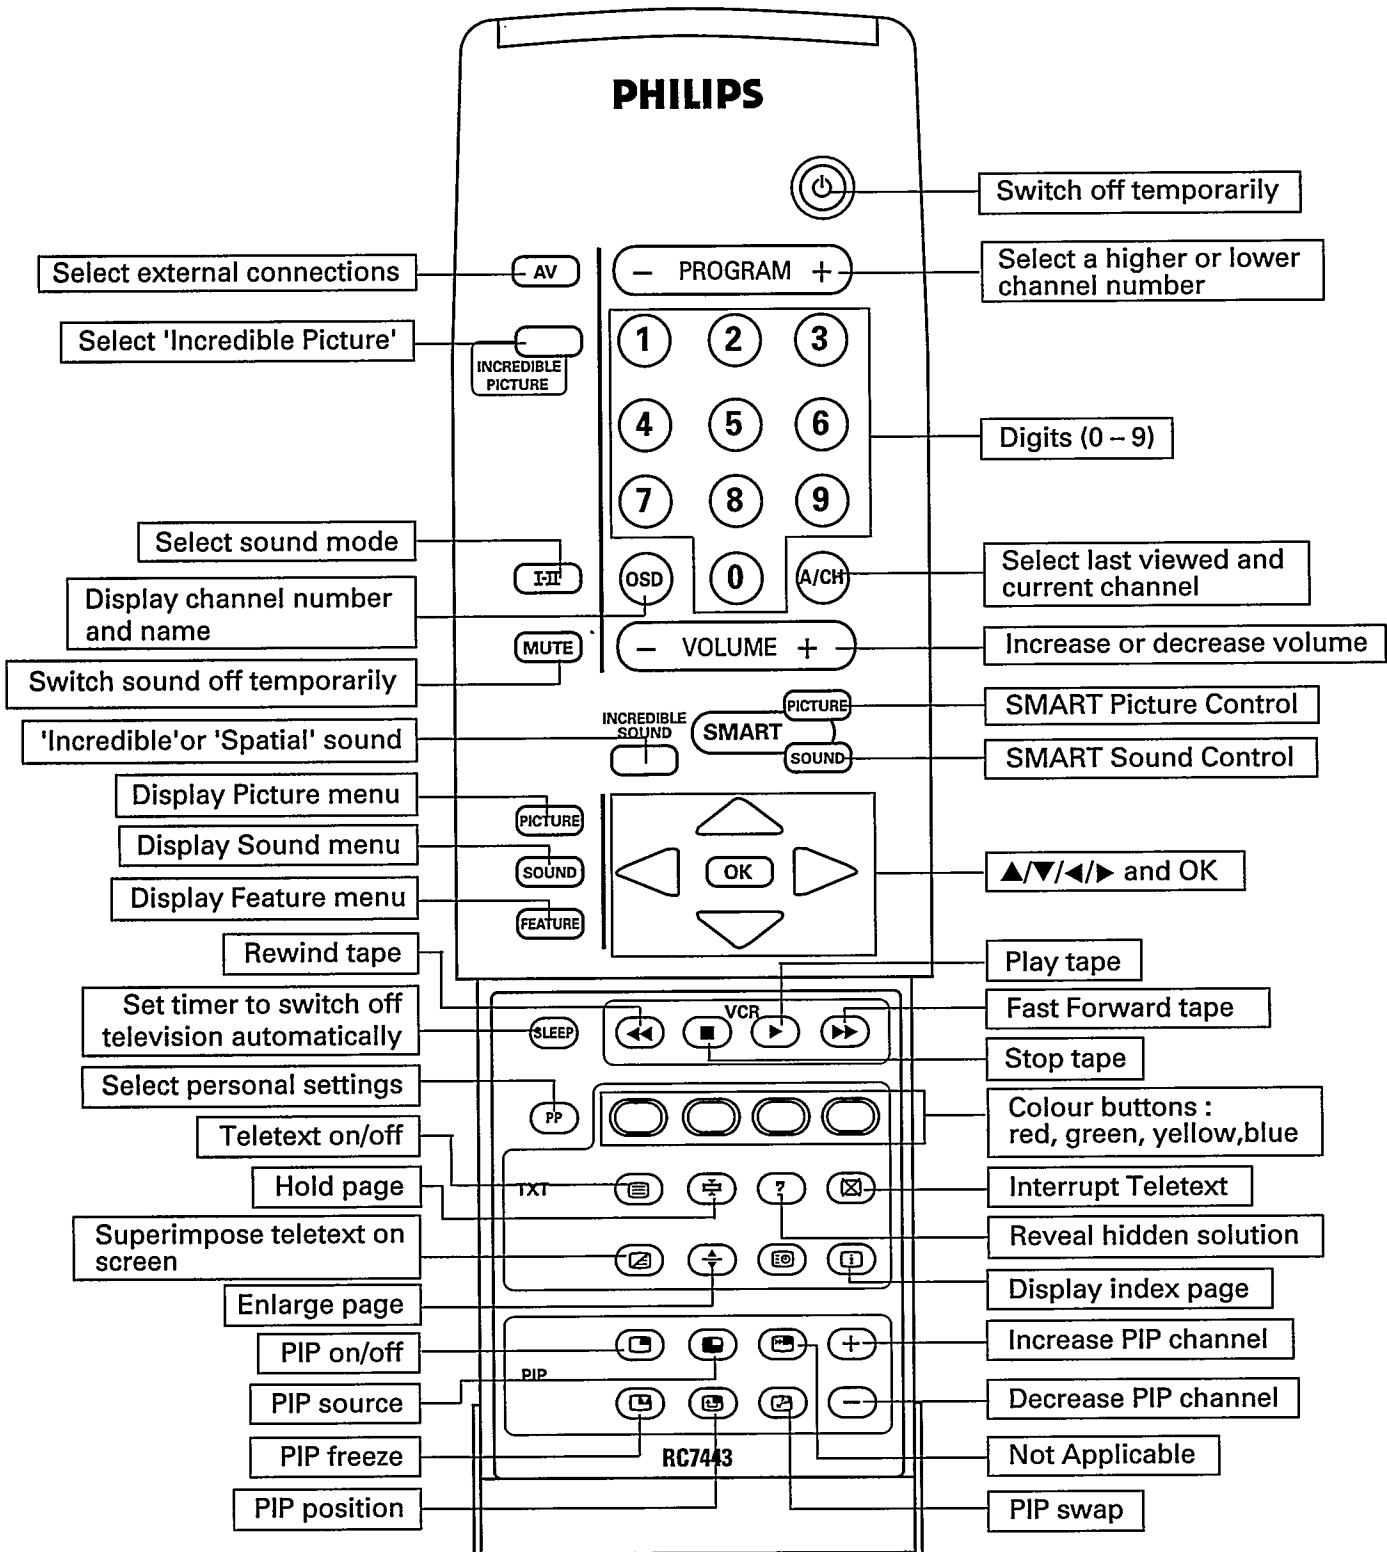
PHILIPS

Switch off temporarily

Select external connections

AV

– PROGRAM +

Select a higher or lower channel number

Select 'Incredible Picture'

INCREDIBLE PICTURE

1 2 3

4 5 6

7 8 9

0

Digits (0 – 9)

Select sound mode

I-II

OSD

A/CH

Select last viewed and current channel

Display channel number and name

MUTE

– VOLUME +

Increase or decrease volume

Switch sound off temporarily

INCREDIBLE SOUND

SMART

PICTURE

SOUND

SMART Picture Control

SMART Sound Control

'Incredible'or 'Spatial' sound

Display Picture menu

PICTURE

Display Sound menu

SOUND

Display Feature menu

FEATURE

OK

▲/▼/◄/► and OK

Rewind tape

Play tape

VCR

Set timer to switch off television automatically

SLEEP

Fast Forward tape

Stop tape

Select personal settings

PP

Colour buttons : red, green, yellow,blue

Teletext on/off

TXT

Hold page

Interrupt Teletext

Superimpose teletext on screen

Reveal hidden solution

Display index page

Enlarge page

PIP on/off

Increase PIP channel

PIP

PIP source

Decrease PIP channel

PIP freeze

RC7443

Not Applicable

PIP position

PIP swap